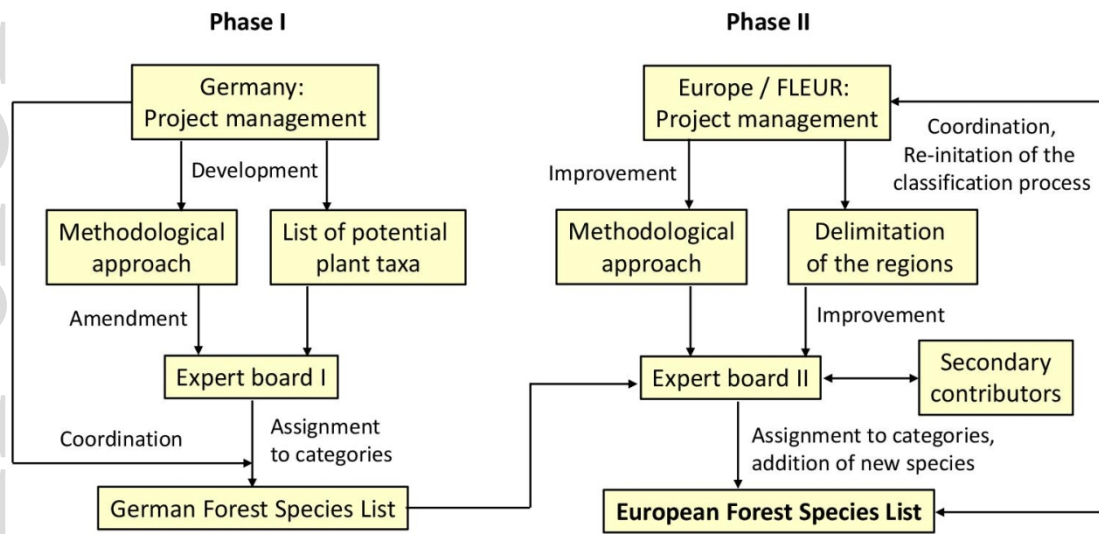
Phase I

Germany: Project management

Development

Methodological approach

List of potential plant taxa

Amendment

Expert board I

Coordination

Assignment to categories

German Forest Species List

Phase II

Europe / FLEUR: Project management

Coordination, Re-initation of the classification process

Improvement

Methodological approach

Delimitation of the regions

Improvement

Expert board II

Secondary contributors

Assignment to categories, addition of new species

European Forest Species List